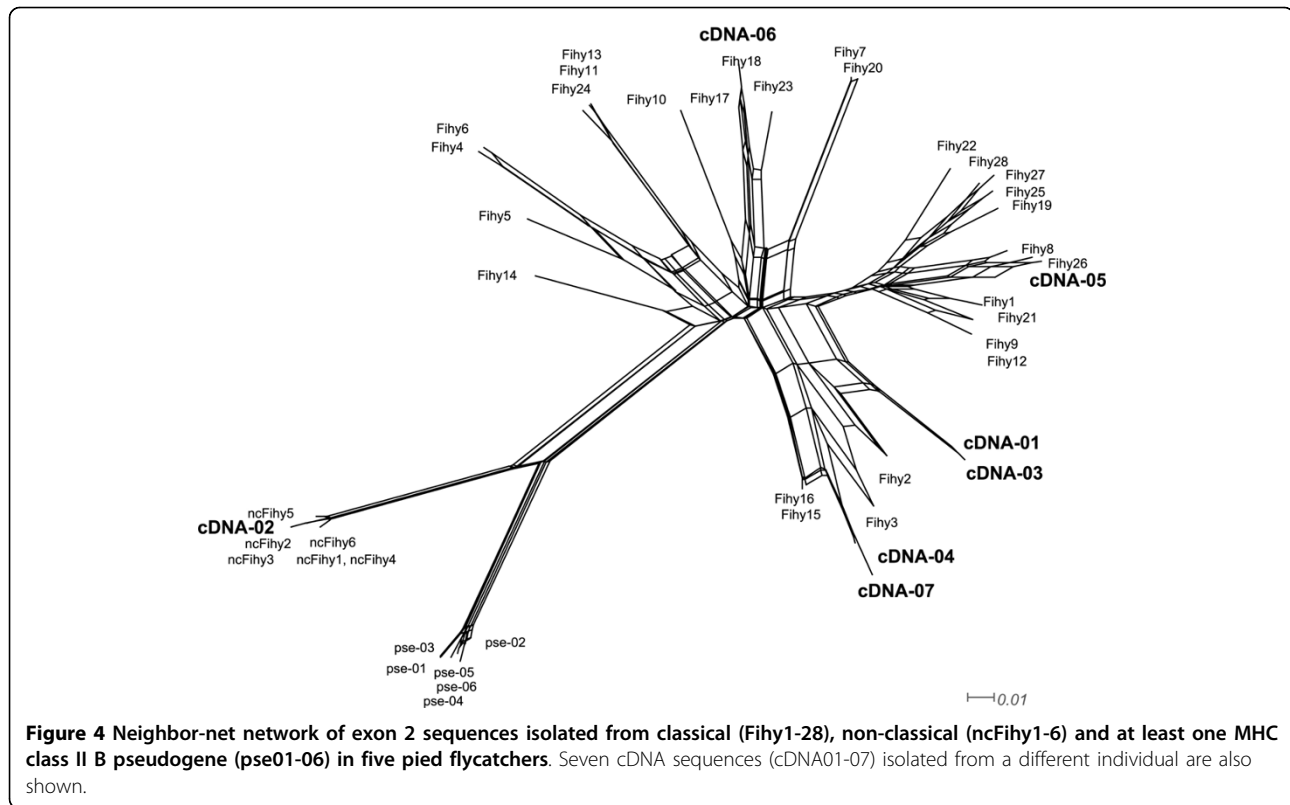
cDNA-06

Fihy13
Fihy11
Fihy24

Fihy18

Fihy7
Fihy20

Fihy10

Fihy17

Fihy23

Fihy6
Fihy4

Fihy22
Fihy28
Fihy27
Fihy25
Fihy19

Fihy5

Fihy8
Fihy26
cDNA-05

Fihy14

Fihy1
Fihy21

Fihy9
Fihy12

cDNA-01
cDNA-03

Fihy2

Fihy16
Fihy15

Fihy3

ncFihy5
cDNA-02
ncFihy2
ncFihy3
ncFihy6
ncFihy1, ncFihy4

cDNA-04
cDNA-07

pse-03
pse-01
pse-02
pse-05
pse-06
pse-04

0.01

**Figure 4 Neighbor-net network of exon 2 sequences isolated from classical (Fihy1-28), non-classical (ncFihy1-6) and at least one MHC class II B pseudogene (pse01-06) in five pied flycatchers**. Seven cDNA sequences (cDNA01-07) isolated from a different individual are also shown.